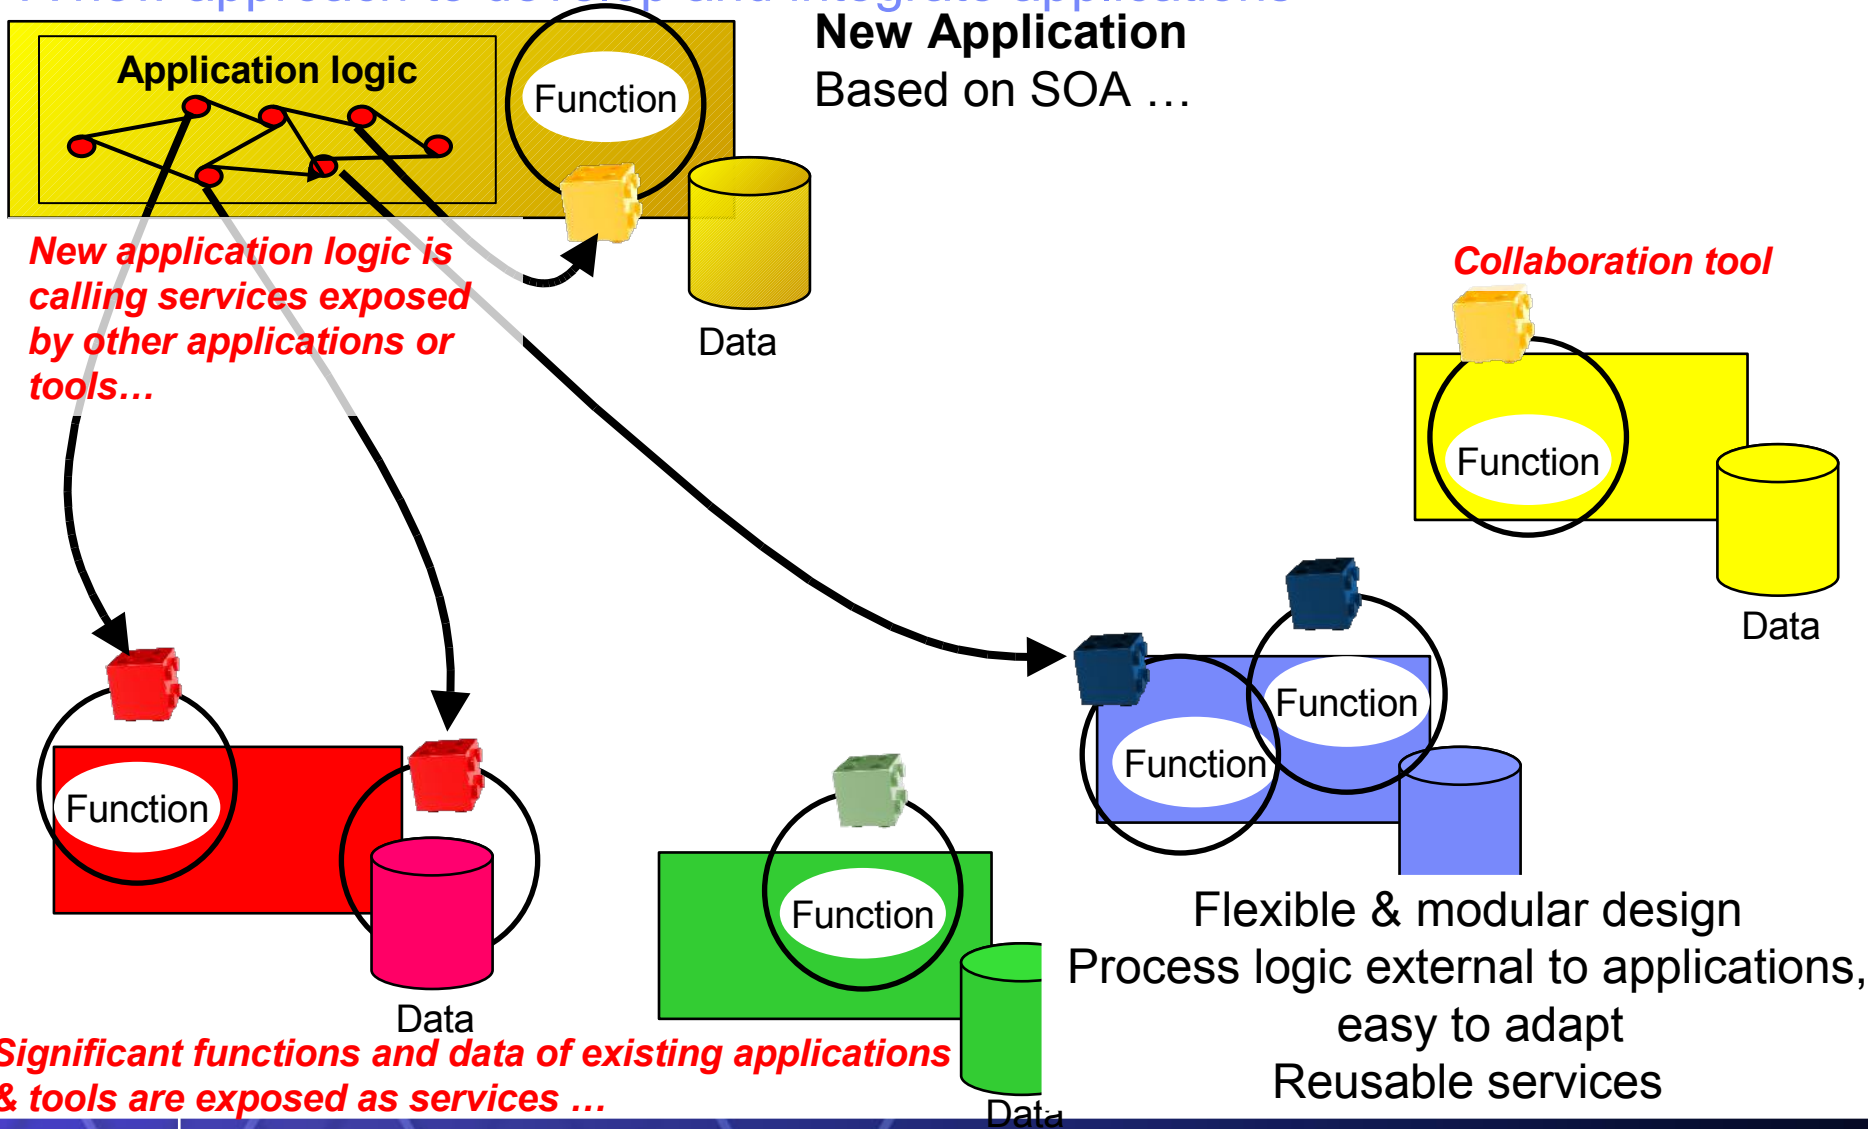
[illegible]

New Application

Based on SOA …

Application logic

Function

Data

New application logic is calling services exposed by other applications or tools…

Collaboration tool

Function

Data

Function

Function

Function

Data

Function

Flexible & modular design

Process logic external to applications, easy to adapt

Reusable services

Data

Significant functions and data of existing applications & tools are exposed as services …